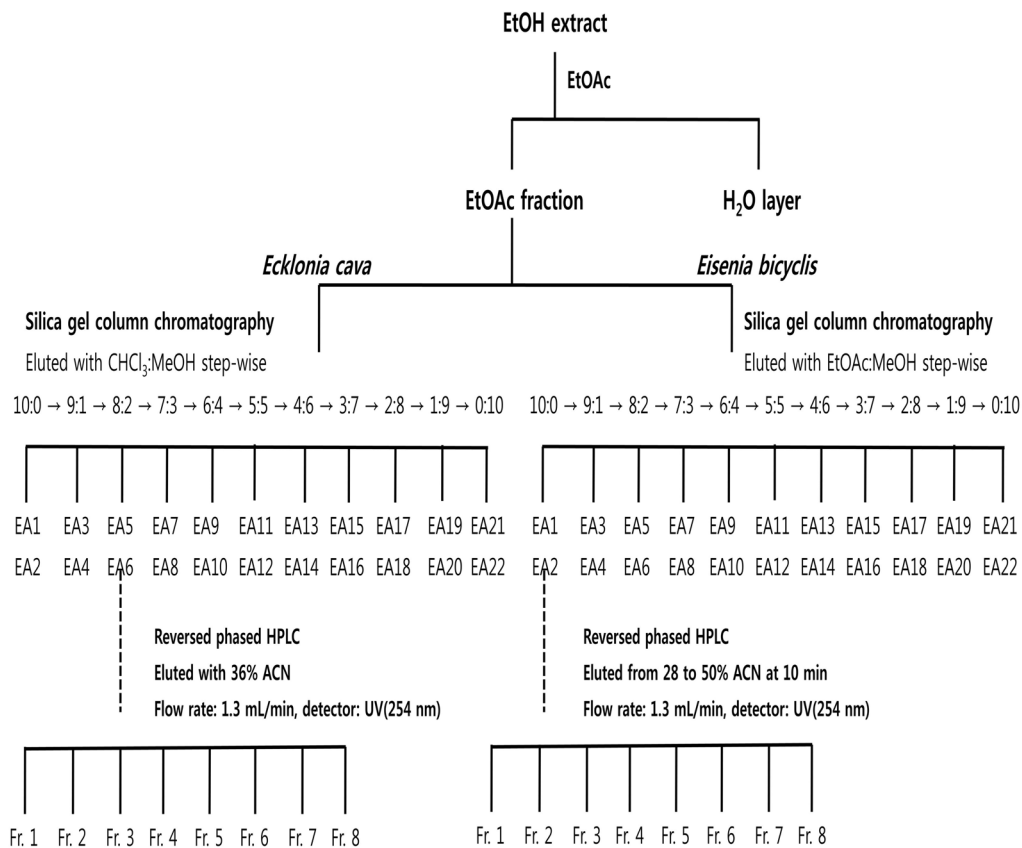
EtOH extract

EtOAc

EtOAc fraction

$H_2O$ layer

Ecklonia cava

Eisenia bicyclis

Silica gel column chromatography

Eluted with $CHCl_3$:MeOH step-wise

$10:0 \rightarrow 9:1 \rightarrow 8:2 \rightarrow 7:3 \rightarrow 6:4 \rightarrow 5:5 \rightarrow 4:6 \rightarrow 3:7 \rightarrow 2:8 \rightarrow 1:9 \rightarrow 0:10$

EA1 EA3 EA5 EA7 EA9 EA11 EA13 EA15 EA17 EA19 EA21

EA2 EA4 EA6 EA8 EA10 EA12 EA14 EA16 EA18 EA20 EA22

Reversed phased HPLC

Eluted with 36% ACN

Flow rate: 1.3 mL/min, detector: UV(254 nm)

Fr. 1 Fr. 2 Fr. 3 Fr. 4 Fr. 5 Fr. 6 Fr. 7 Fr. 8

Silica gel column chromatography

Eluted with EtOAc:MeOH step-wise

$10:0 \rightarrow 9:1 \rightarrow 8:2 \rightarrow 7:3 \rightarrow 6:4 \rightarrow 5:5 \rightarrow 4:6 \rightarrow 3:7 \rightarrow 2:8 \rightarrow 1:9 \rightarrow 0:10$

EA1 EA3 EA5 EA7 EA9 EA11 EA13 EA15 EA17 EA19 EA21

EA2 EA4 EA6 EA8 EA10 EA12 EA14 EA16 EA18 EA20 EA22

Reversed phased HPLC

Eluted from 28 to 50% ACN at 10 min

Flow rate: 1.3 mL/min, detector: UV(254 nm)

Fr. 1 Fr. 2 Fr. 3 Fr. 4 Fr. 5 Fr. 6 Fr. 7 Fr. 8